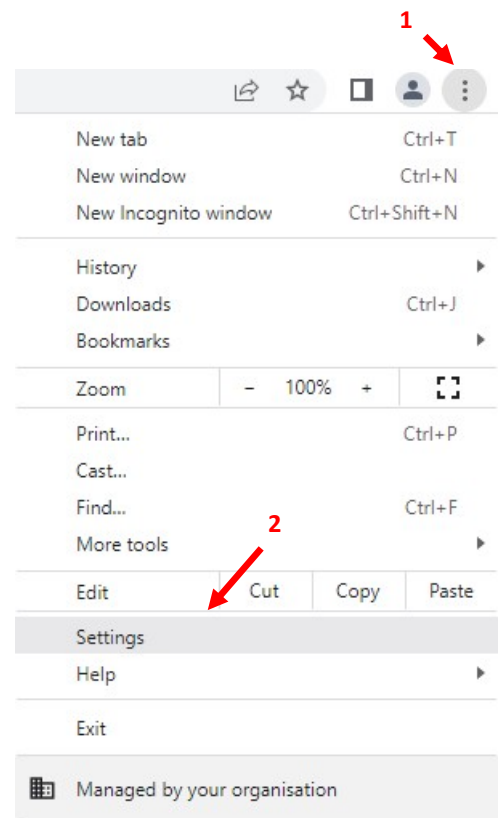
1

New tab Ctrl+T
New window Ctrl+N
New Incognito window Ctrl+Shift+N

History
Downloads Ctrl+J
Bookmarks

Zoom – 100% +

Print... Ctrl+P
Cast...
Find... Ctrl+F
More tools

2

Edit Cut Copy Paste

Settings
Help

Exit

Managed by your organisation